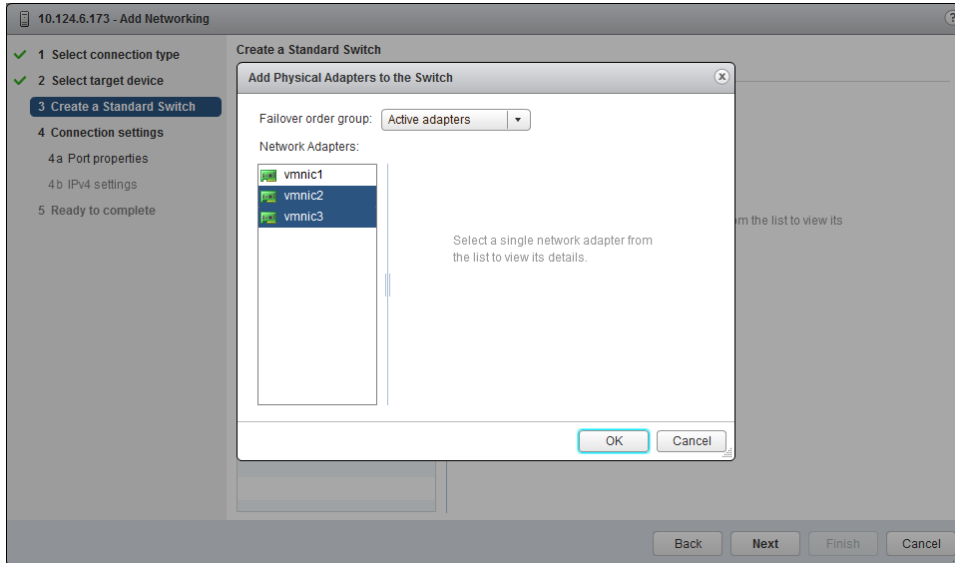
10.124.6.173 - Add Networking

1 Select connection type
2 Select target device
3 Create a Standard Switch
4 Connection settings
4a Port properties
4b IPv4 settings
5 Ready to complete

Create a Standard Switch

Add Physical Adapters to the Switch

Failover order group: Active adapters

Network Adapters:

vmnic1
vmnic2
vmnic3

Select a single network adapter from the list to view its details.

m the list to view its

OK
Cancel

Back
Next
Finish
Cancel